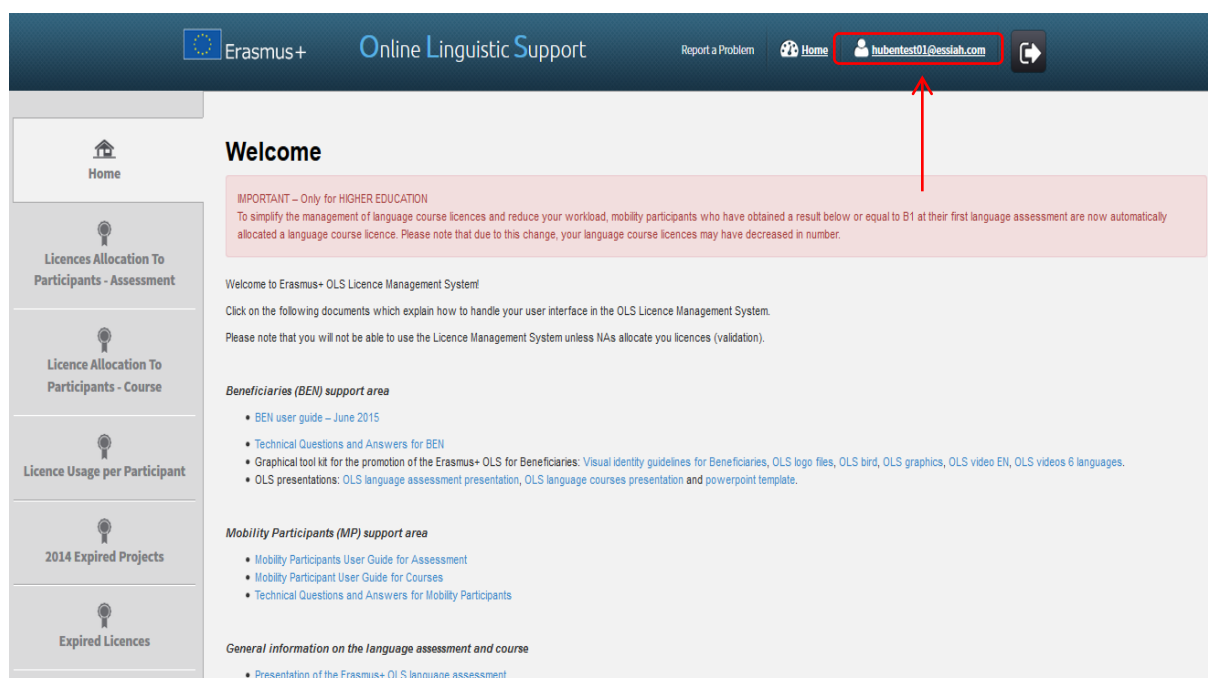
Erasmus+ Online Linguistic Support

Report a Problem Home hubentest01@essiah.com

Home

Licences Allocation To Participants - Assessment

Licence Allocation To Participants - Course

Licence Usage per Participant

2014 Expired Projects

Expired Licences

Welcome

IMPORTANT – Only for HIGHER EDUCATION
To simplify the management of language course licences and reduce your workload, mobility participants who have obtained a result below or equal to B1 at their first language assessment are now automatically allocated a language course licence. Please note that due to this change, your language course licences may have decreased in number.

Welcome to Erasmus+ OLS Licence Management System!

Click on the following documents which explain how to handle your user interface in the OLS Licence Management System.

Please note that you will not be able to use the Licence Management System unless NAs allocate you licences (validation).

Beneficiaries (BEN) support area

- BEN user guide – June 2015
- Technical Questions and Answers for BEN
- Graphical tool kit for the promotion of the Erasmus+ OLS for Beneficiaries: Visual identity guidelines for Beneficiaries, OLS logo files, OLS bird, OLS graphics, OLS video EN, OLS videos 6 languages.
- OLS presentations: OLS language assessment presentation, OLS language courses presentation and powerpoint template.

Mobility Participants (MP) support area

- Mobility Participants User Guide for Assessment
- Mobility Participant User Guide for Courses
- Technical Questions and Answers for Mobility Participants

General information on the language assessment and course

- Presentation of the Erasmus+ OLS language assessment